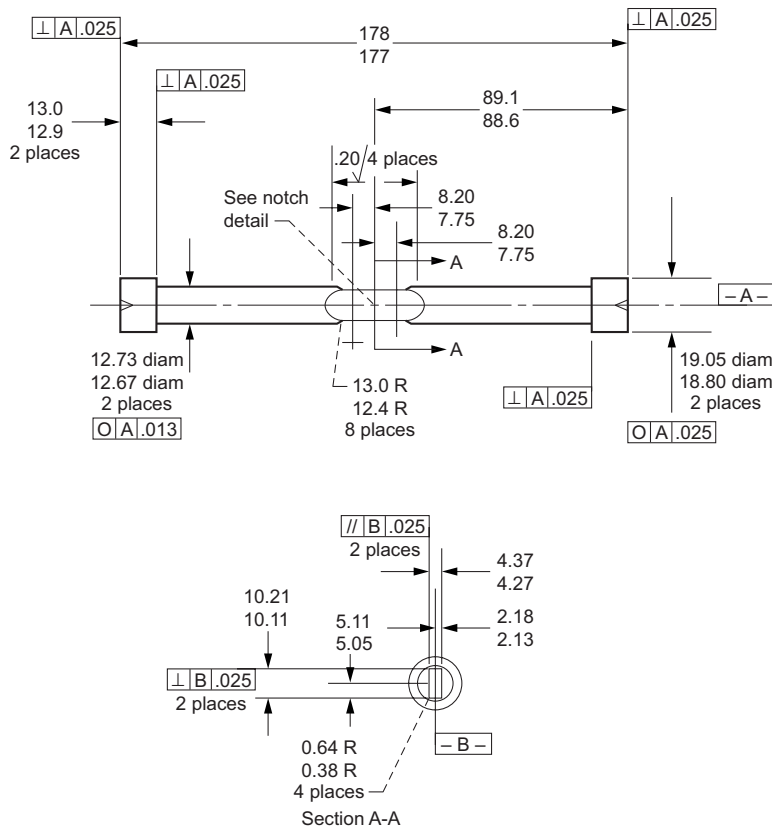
⊥ A .025

178
177

⊥ A .025

⊥ A .025

13.0
12.9
2 places

89.1
88.6

.20 4 places

See notch detail

8.20
7.75

8.20
7.75

A

– A –

A

12.73 diam
12.67 diam
2 places

O A .013

13.0 R
12.4 R
8 places

⊥ A .025

19.05 diam
18.80 diam
2 places

O A .025

// B .025
2 places

4.37
4.27

10.21
10.11

5.11
5.05

2.18
2.13

⊥ B .025
2 places

0.64 R
0.38 R
4 places

– B –

Section A-A